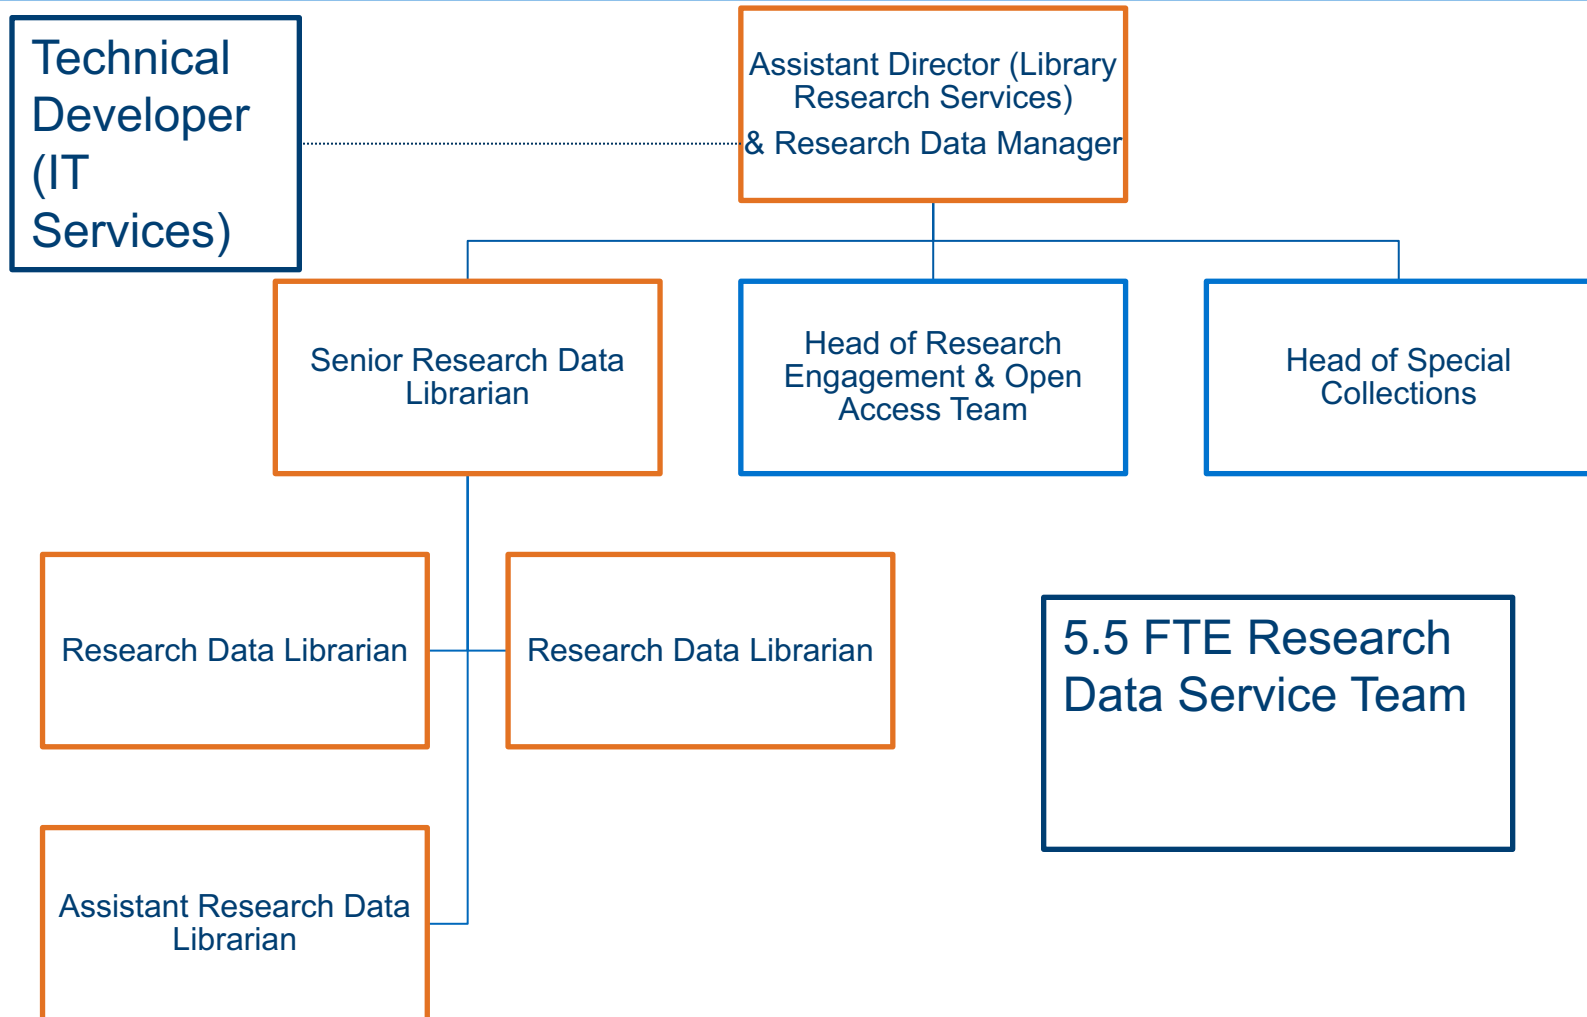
Technical Developer (IT Services)

Assistant Director (Library Research Services)
& Research Data Manager

Senior Research Data Librarian

Head of Research Engagement & Open Access Team

Head of Special Collections

Research Data Librarian

Research Data Librarian

5.5 FTE Research Data Service Team

Assistant Research Data Librarian